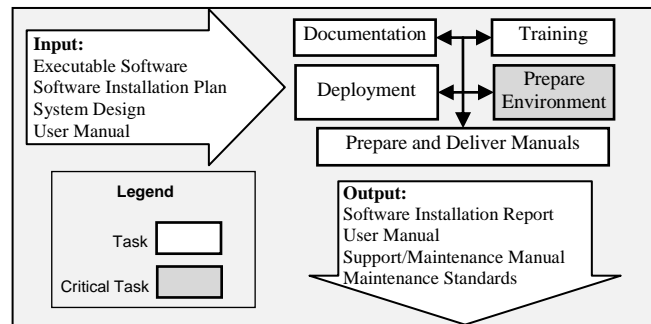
Input:
Executable Software
Software Installation Plan
System Design
User Manual

Documentation

Training

Deployment

Prepare Environment

Prepare and Deliver Manuals

Legend

Task

Critical Task

Output:
Software Installation Report
User Manual
Support/Maintenance Manual
Maintenance Standards